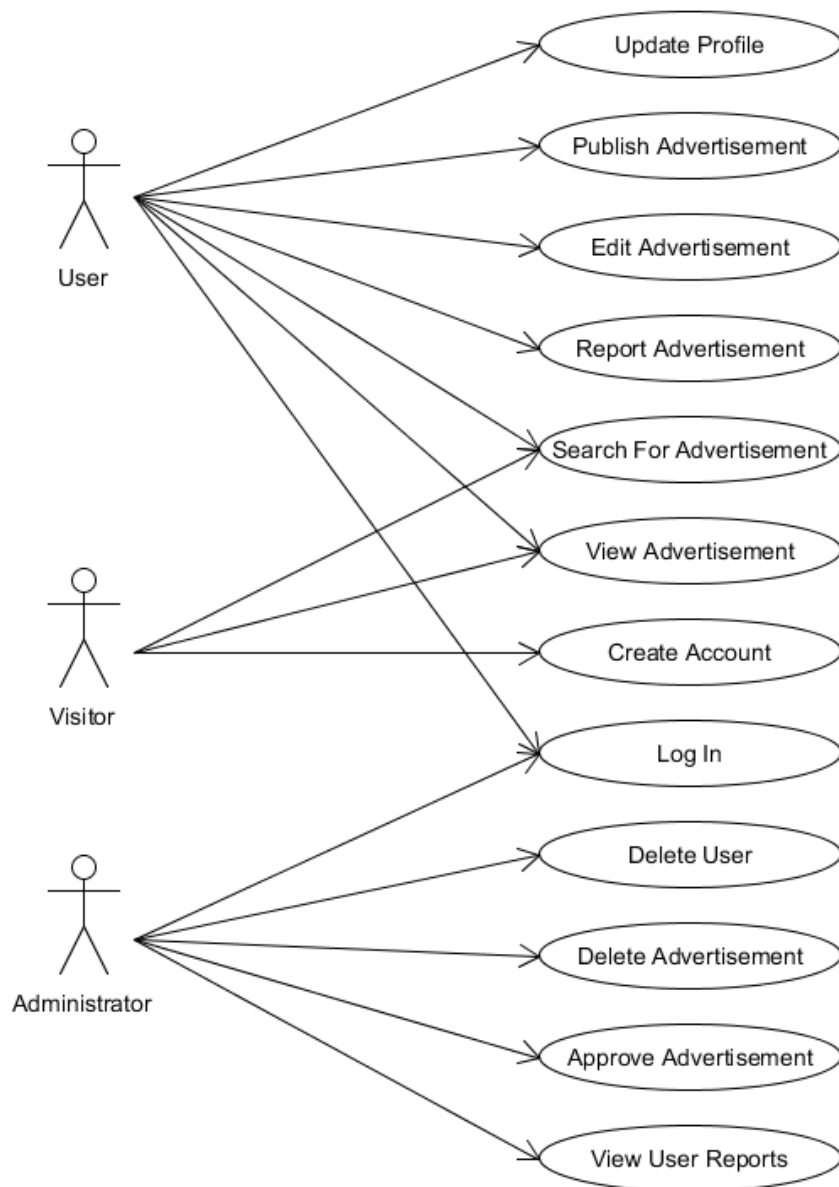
Update Profile

Publish Advertisement

User

Edit Advertisement

Report Advertisement

Search For Advertisement

View Advertisement

Create Account

Visitor

Log In

Delete User

Delete Advertisement

Administrator

Approve Advertisement

View User Reports